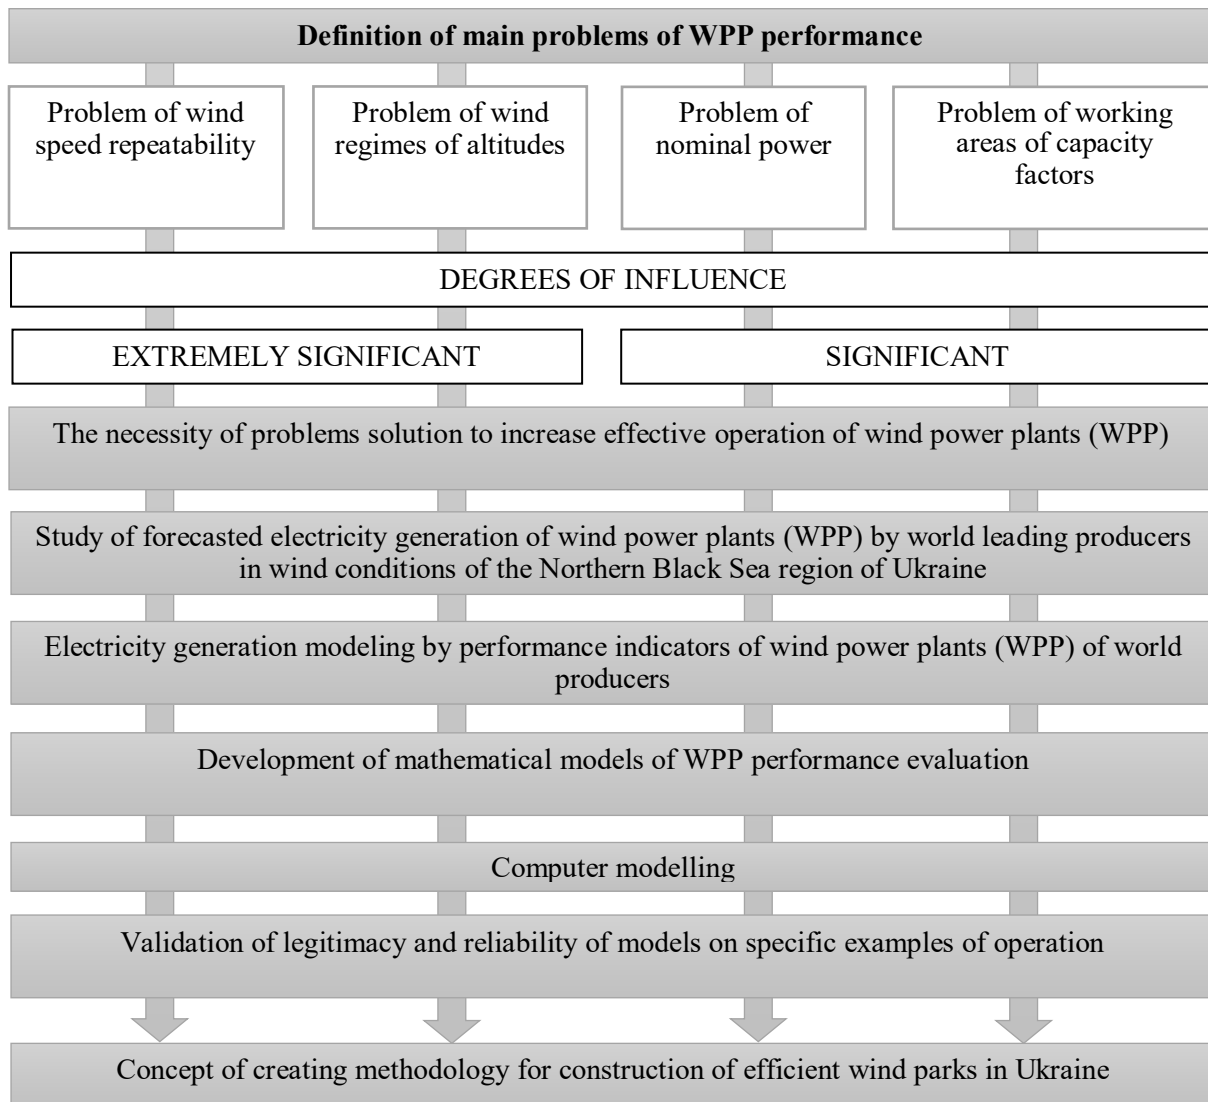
**Definition of main problems of WPP performance**

Problem of wind speed repeatability

Problem of wind regimes of altitudes

Problem of nominal power

Problem of working areas of capacity factors

DEGREES OF INFLUENCE

EXTREMELY SIGNIFICANT

SIGNIFICANT

The necessity of problems solution to increase effective operation of wind power plants (WPP)

Study of forecasted electricity generation of wind power plants (WPP) by world leading producers in wind conditions of the Northern Black Sea region of Ukraine

Electricity generation modeling by performance indicators of wind power plants (WPP) of world producers

Development of mathematical models of WPP performance evaluation

Computer modelling

Validation of legitimacy and reliability of models on specific examples of operation

Concept of creating methodology for construction of efficient wind parks in Ukraine